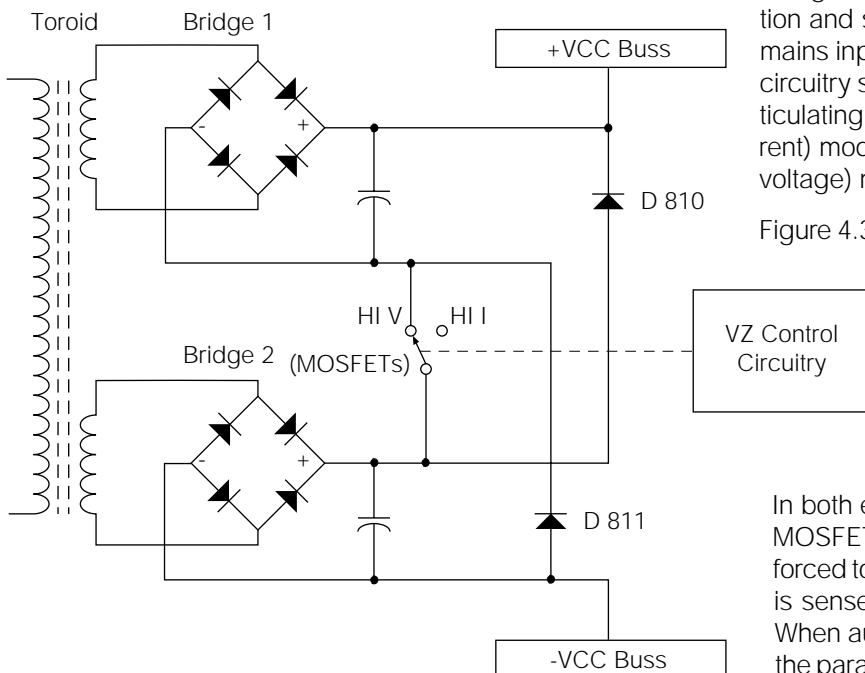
Toroid

Bridge 1

+VCC Buss

-

+

D 810

HI V

HI I

VZ Control Circuitry

Bridge 2

(MOSFETs)

-

+

D 811

-VCC Buss

tion and s
mains inp
circuitry s
ticulating
rent) mod
voltage) r

Figure 4.3

In both e
MOSFET
forced to
is sense
When au
the para